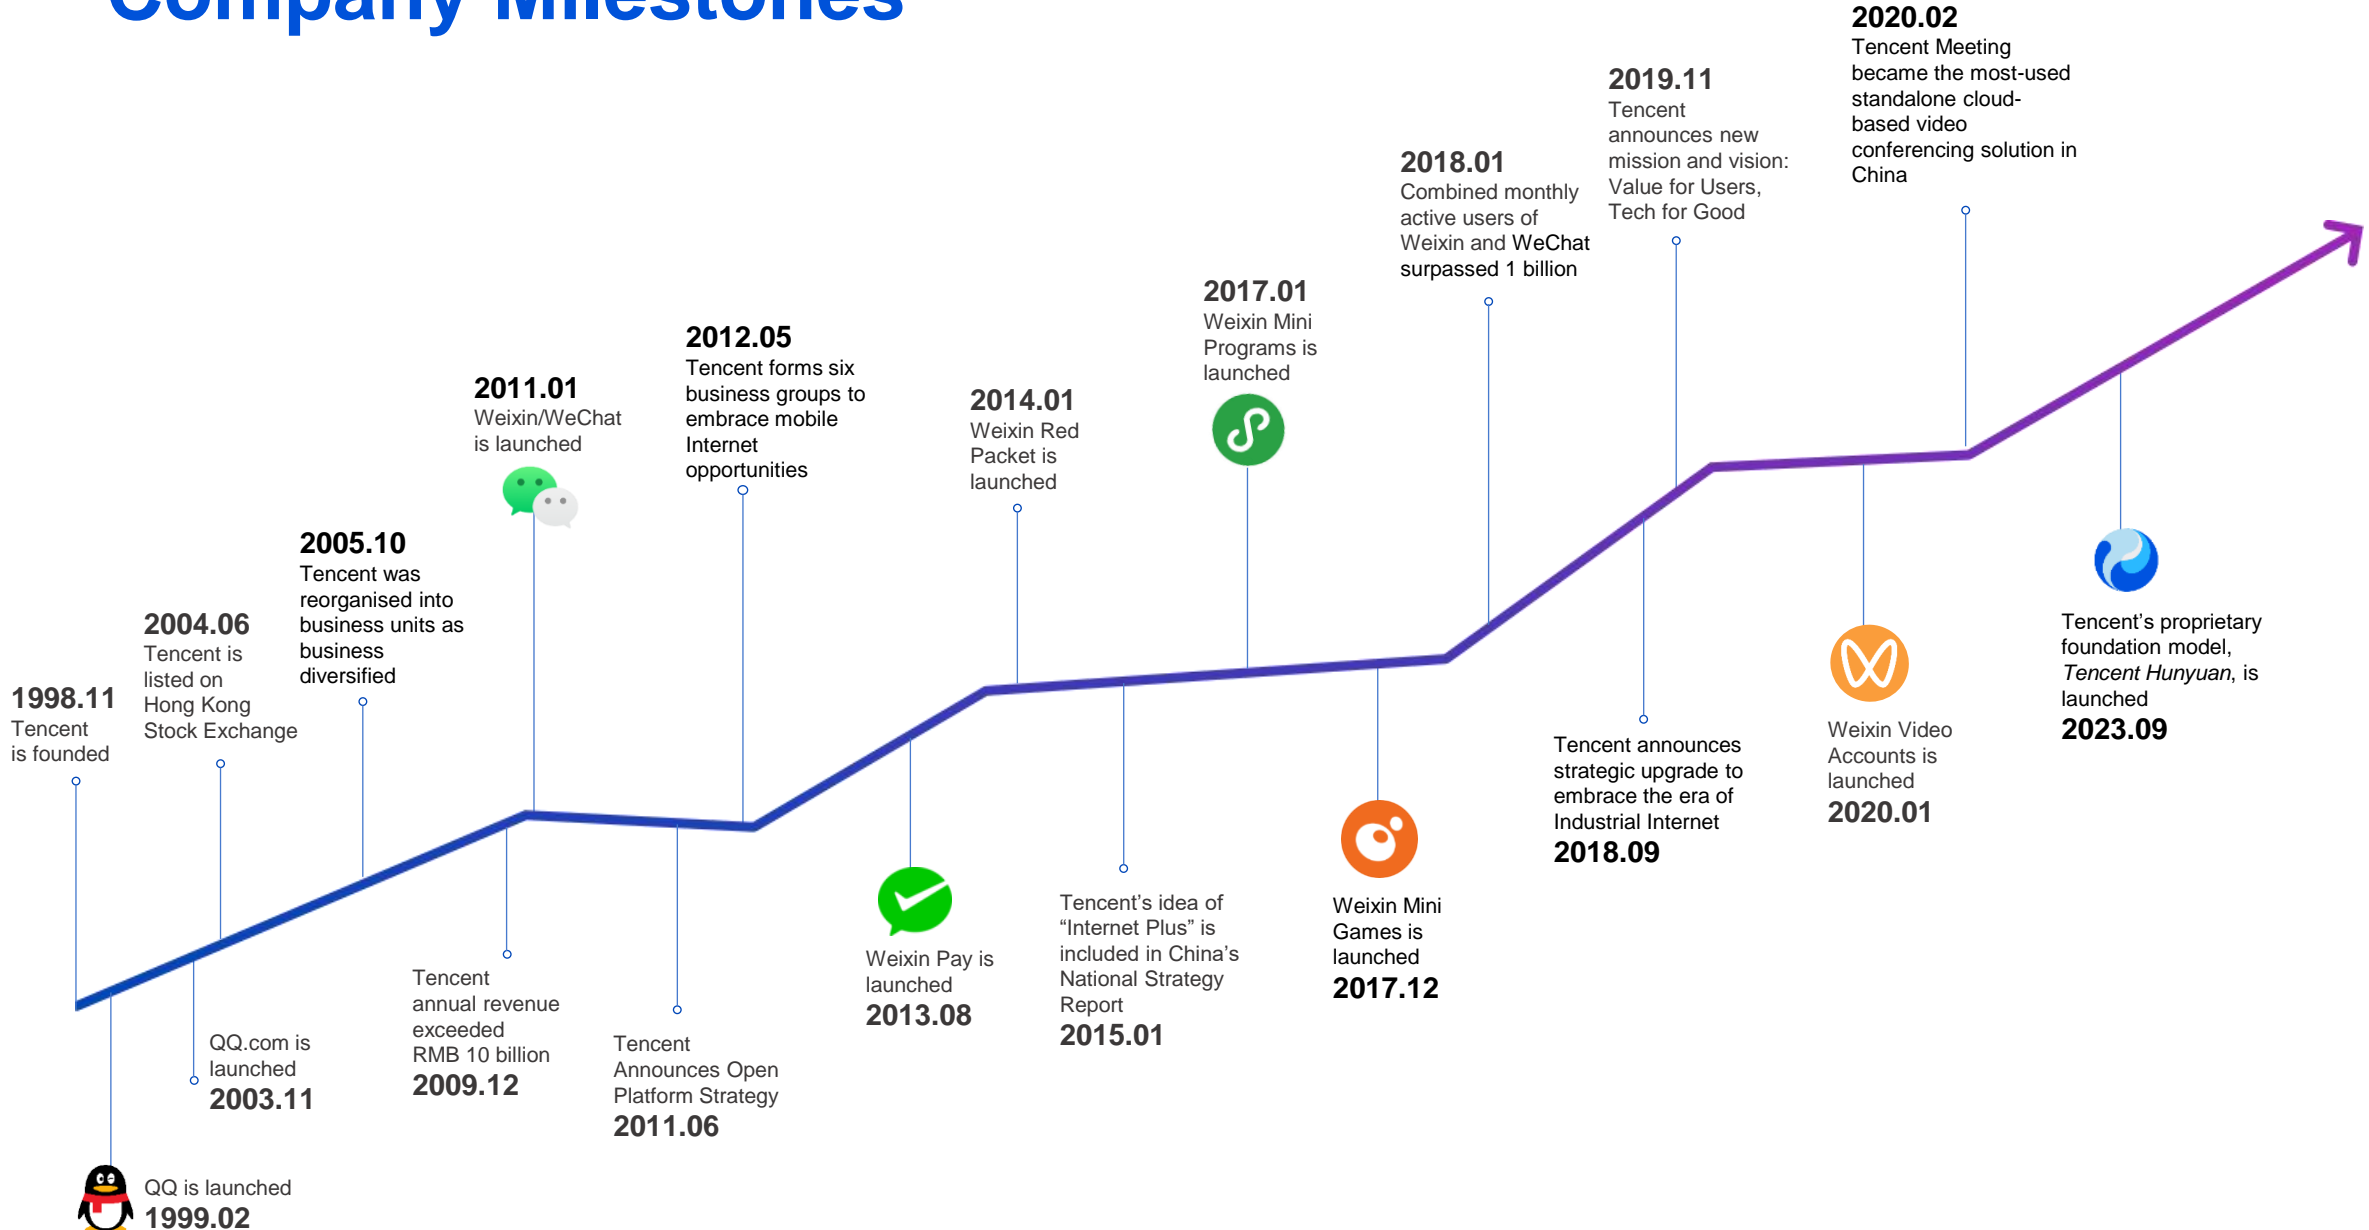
Company Milestones

1998.11
Tencent is founded

2004.06
Tencent is listed on Hong Kong Stock Exchange

2005.10
Tencent was reorganised into business units as business diversified

2011.01
Weixin/WeChat is launched

2012.05
Tencent forms six business groups to embrace mobile Internet opportunities

2014.01
Weixin Red Packet is launched

2017.01
Weixin Mini Programs is launched

2018.01
Combined monthly active users of Weixin and WeChat surpassed 1 billion

2019.11
Tencent announces new mission and vision: Value for Users, Tech for Good

2020.02
Tencent Meeting became the most-used standalone cloud-based video conferencing solution in China

QQ is launched
1999.02

QQ.com is launched
2003.11

Tencent annual revenue exceeded RMB 10 billion
2009.12

Tencent Announces Open Platform Strategy
2011.06

Weixin Pay is launched
2013.08

Tencent's idea of "Internet Plus" is included in China's National Strategy Report
2015.01

Weixin Mini Games is launched
2017.12

Tencent announces strategic upgrade to embrace the era of Industrial Internet
2018.09

Weixin Video Accounts is launched
2020.01

Tencent's proprietary foundation model, *Tencent Hunyuan*, is launched
2023.09